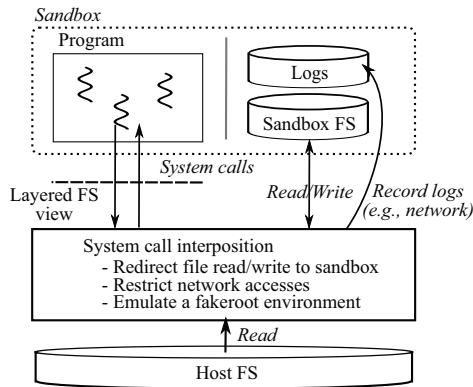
Sandbox

Program

Logs

Sandbox FS

System calls

Layered FS view

Read/Write

Record logs (e.g., network)

System call interposition
- Redirect file read/write to sandbox
- Restrict network accesses
- Emulate a fakeroot environment

Read

Host FS